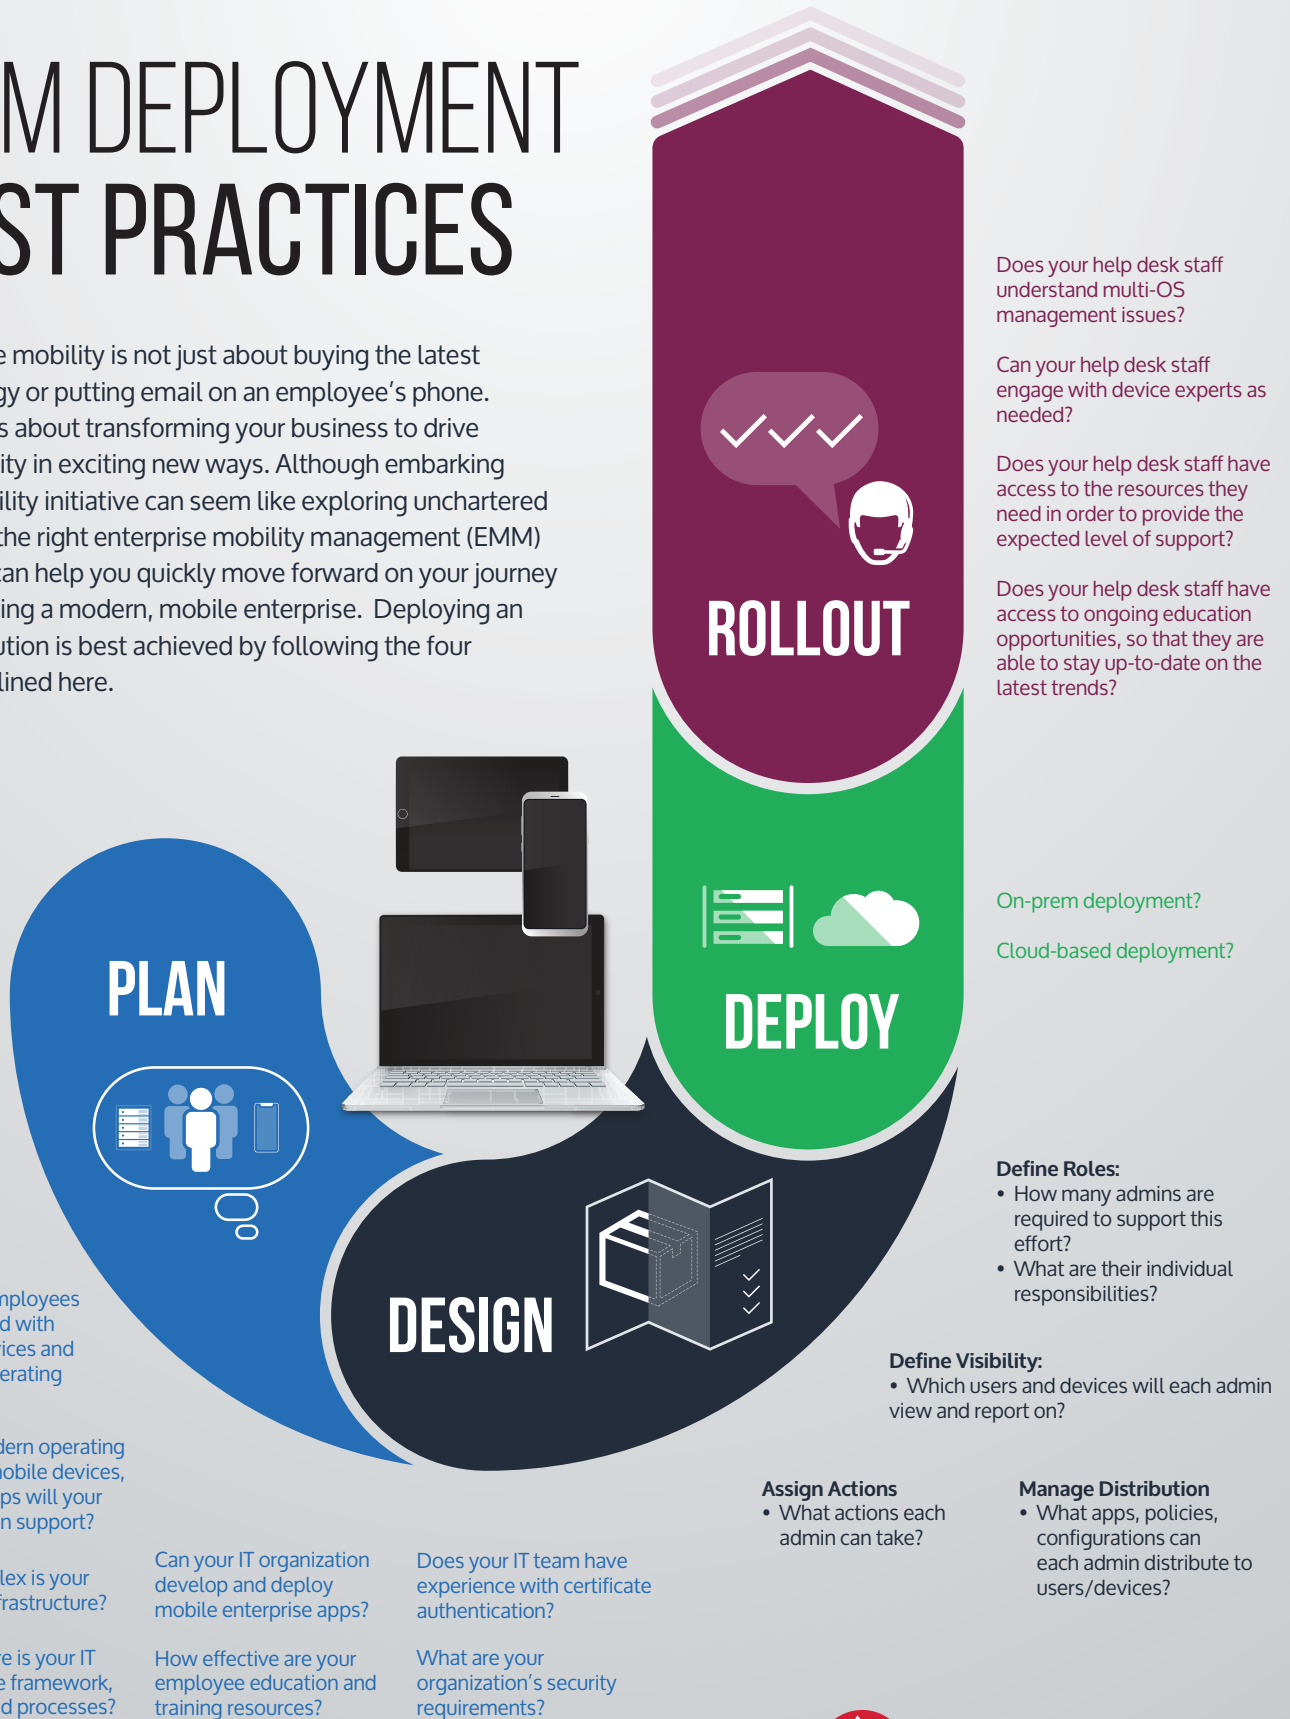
M DEPLOYMENT
ST PRACTICES

e mobility is not just about buying the latest gy or putting email on an employee's phone. s about transforming your business to drive ity in exciting new ways. Although embarking ility initiative can seem like exploring unchartered the right enterprise mobility management (EMM) can help you quickly move forward on your journey ing a modern, mobile enterprise. Deploying an ution is best achieved by following the four lined here.

ROLLOUT

Does your help desk staff understand multi-OS management issues?

Can your help desk staff engage with device experts as needed?

Does your help desk staff have access to the resources they need in order to provide the expected level of support?

Does your help desk staff have access to ongoing education opportunities, so that they are able to stay up-to-date on the latest trends?

DEPLOY

On-prem deployment?

Cloud-based deployment?

PLAN

DESIGN

Define Roles:
• How many admins are required to support this effort?
• What are their individual responsibilities?

Define Visibility:
• Which users and devices will each admin view and report on?

Assign Actions
• What actions each admin can take?

Manage Distribution
• What apps, policies, configurations can each admin distribute to users/devices?

mployees d with ices and erating

dern operating obile devices, ps will your n support?

lex is your frastructure?

e is your IT e framework, d processes?

Can your IT organization develop and deploy mobile enterprise apps?

How effective are your employee education and training resources?

Does your IT team have experience with certificate authentication?

What are your organization's security requirements?